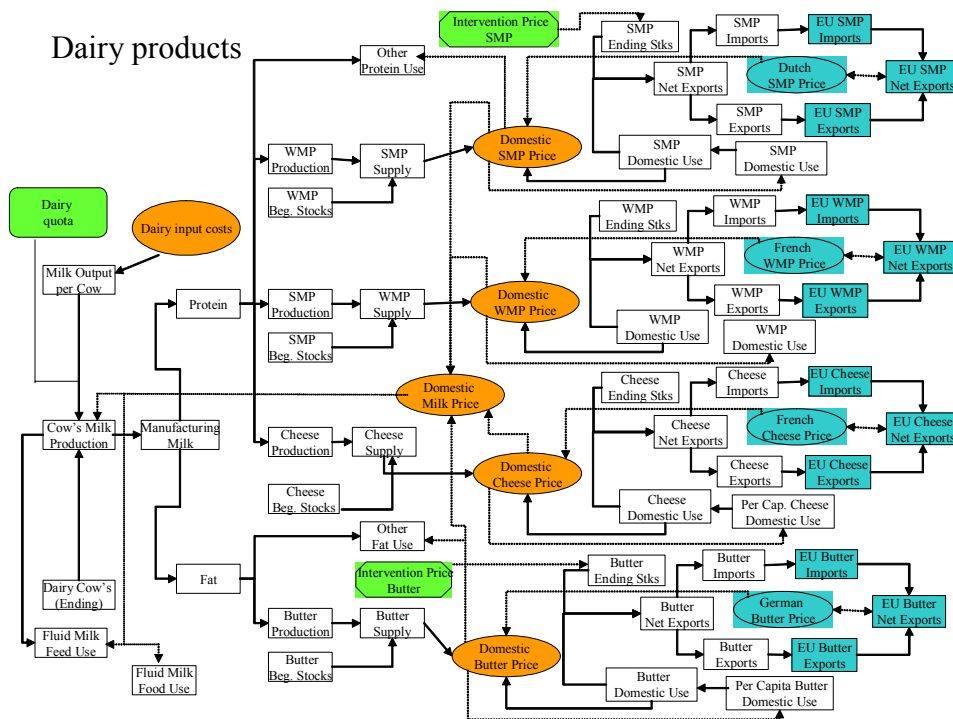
Dairy products

Intervention Price SMP

SMP Ending Stks

SMP Imports

EU SMP Imports

Other Protein Use

SMP Net Exports

Dutch SMP Price

EU SMP Net Exports

SMP Exports

EU SMP Exports

Domestic SMP Price

WMP Production

SMP Supply

SMP Domestic Use

SMP Domestic Use

WMP Beg. Stocks

Dairy quota

Dairy input costs

WMP Ending Stks

WMP Imports

EU WMP Imports

Milk Output per Cow

French WMP Price

WMP Net Exports

EU WMP Net Exports

Protein

SMP Production

WMP Supply

Domestic WMP Price

WMP Exports

EU WMP Exports

SMP Beg. Stocks

WMP Domestic Use

WMP Domestic Use

Domestic Milk Price

Cheese Ending Stks

Cheese Imports

EU Cheese Imports

Cow's Milk Production

Manufacturing Milk

Cheese Net Exports

French Cheese Price

EU Cheese Net Exports

Cheese Production

Cheese Supply

Domestic Cheese Price

Cheese Exports

EU Cheese Exports

Cheese Beg. Stocks

Cheese Domestic Use

Per Cap. Cheese Domestic Use

Other Fat Use

Fat

Intervention Price Butter

Butter Ending Stks

Butter Imports

EU Butter Imports

Dairy Cow's (Ending)

Butter Net Exports

German Butter Price

EU Butter Net Exports

Butter Production

Butter Supply

Fluid Milk Feed Use

Domestic Butter Price

Butter Exports

EU Butter Exports

Butter Beg. Stocks

Fluid Milk Food Use

Butter Domestic Use

Per Capita Butter Domestic Use